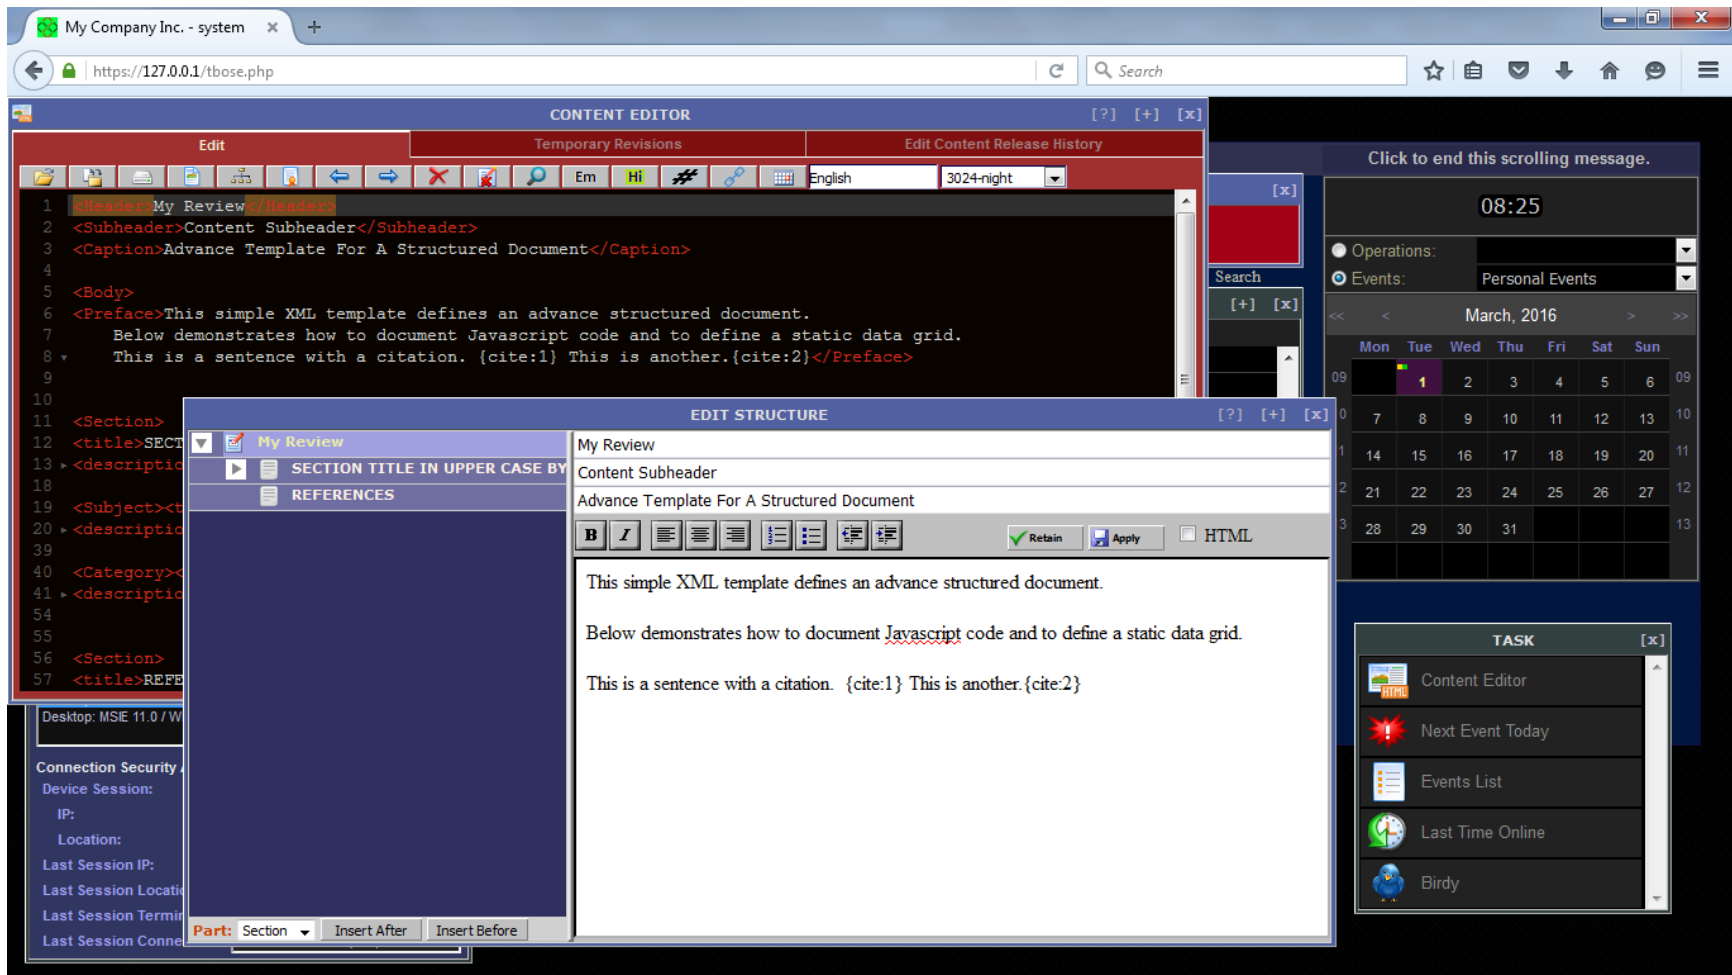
My Company Inc. - system ×
https://127.0.0.1/tbose.php
Search

CONTENT EDITOR [?] [+] [x]
Edit | Temporary Revisions | Edit Content Release History
Em Hi English 3024-night

1 <Header>My Review</Header>
2 <Subheader>Content Subheader</Subheader>
3 <Caption>Advance Template For A Structured Document</Caption>
4
5 <Body>
6 <Preface>This simple XML template defines an advance structured document.
7 Below demonstrates how to document Javascript code and to define a static data grid.
8 This is a sentence with a citation. {cite:1} This is another.{cite:2}</Preface>
9
10
11 <Section>
12 <title>SECT
13 <descriptio
18
19 <Subject><t
20 <descriptio
39
40 <Category><
41 <descriptio
54
55
56 <Section>
57 <title>REFE

Desktop: MSIE 11.0 / W
Connection Security
Device Session:
IP:
Location:
Last Session IP:
Last Session Locati
Last Session Termi
Last Session Conne

EDIT STRUCTURE [?] [+] [x]
My Review
SECTION TITLE IN UPPER CASE BY
REFERENCES
My Review
Content Subheader
Advance Template For A Structured Document
B I Retain Apply HTML
This simple XML template defines an advance structured document.

Below demonstrates how to document Javascript code and to define a static data grid.

This is a sentence with a citation. {cite:1} This is another.{cite:2}
Part: Section Insert After Insert Before

[x]
Search
[+] [x]

Click to end this scrolling message.
08:25
Operations:
Events: Personal Events
<< < March, 2016 > >>

| | Mon | Tue | Wed | Thu | Fri | Sat | Sun | |
|---|---|---|---|---|---|---|---|---|
| 09 | | 1 | 2 | 3 | 4 | 5 | 6 | 09 |
| 10 | 7 | 8 | 9 | 10 | 11 | 12 | 13 | 10 |
| 11 | 14 | 15 | 16 | 17 | 18 | 19 | 20 | 11 |
| 12 | 21 | 22 | 23 | 24 | 25 | 26 | 27 | 12 |
| 13 | 28 | 29 | 30 | 31 | | | | 13 |

TASK [x]
Content Editor
Next Event Today
Events List
Last Time Online
Birdy